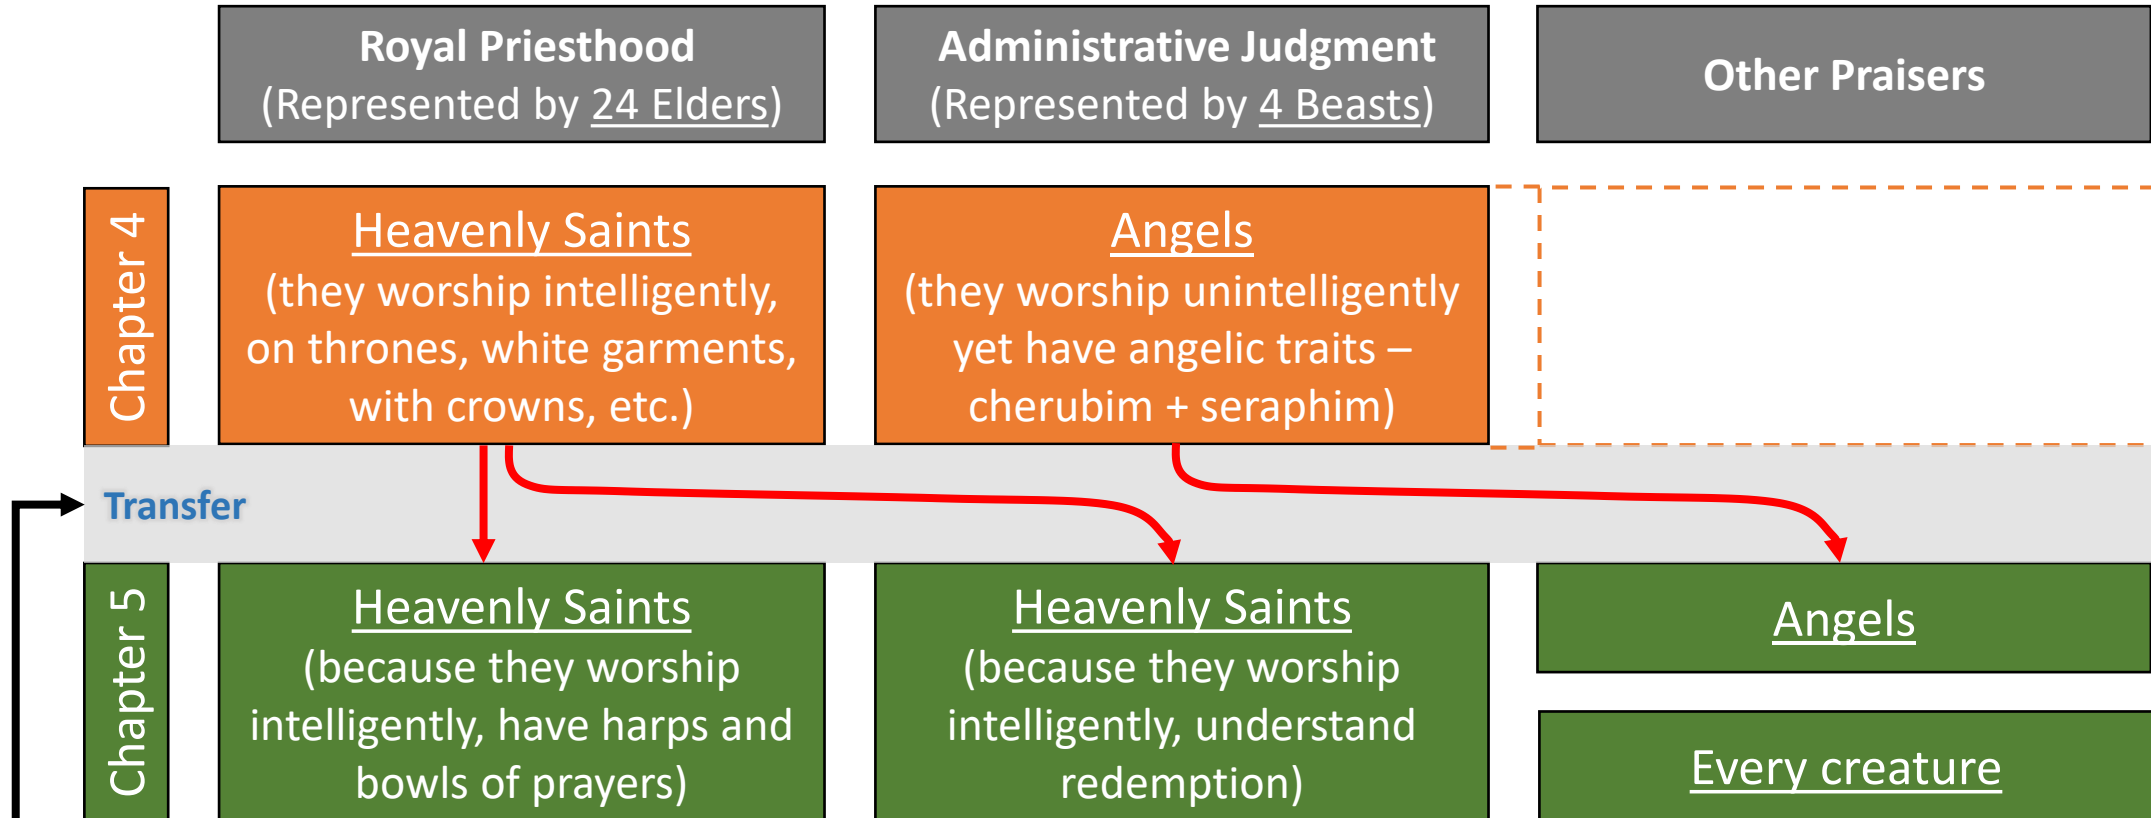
Royal Priesthood
(Represented by 24 Elders)

Administrative Judgment
(Represented by 4 Beasts)

Other Praisers

Chapter 4

Heavenly Saints
(they worship intelligently, on thrones, white garments, with crowns, etc.)

Angels
(they worship unintelligently yet have angelic traits – cherubim + seraphim)

Transfer

Chapter 5

Heavenly Saints
(because they worship intelligently, have harps and bowls of prayers)

Heavenly Saints
(because they worship intelligently, understand redemption)

Angels

Every creature